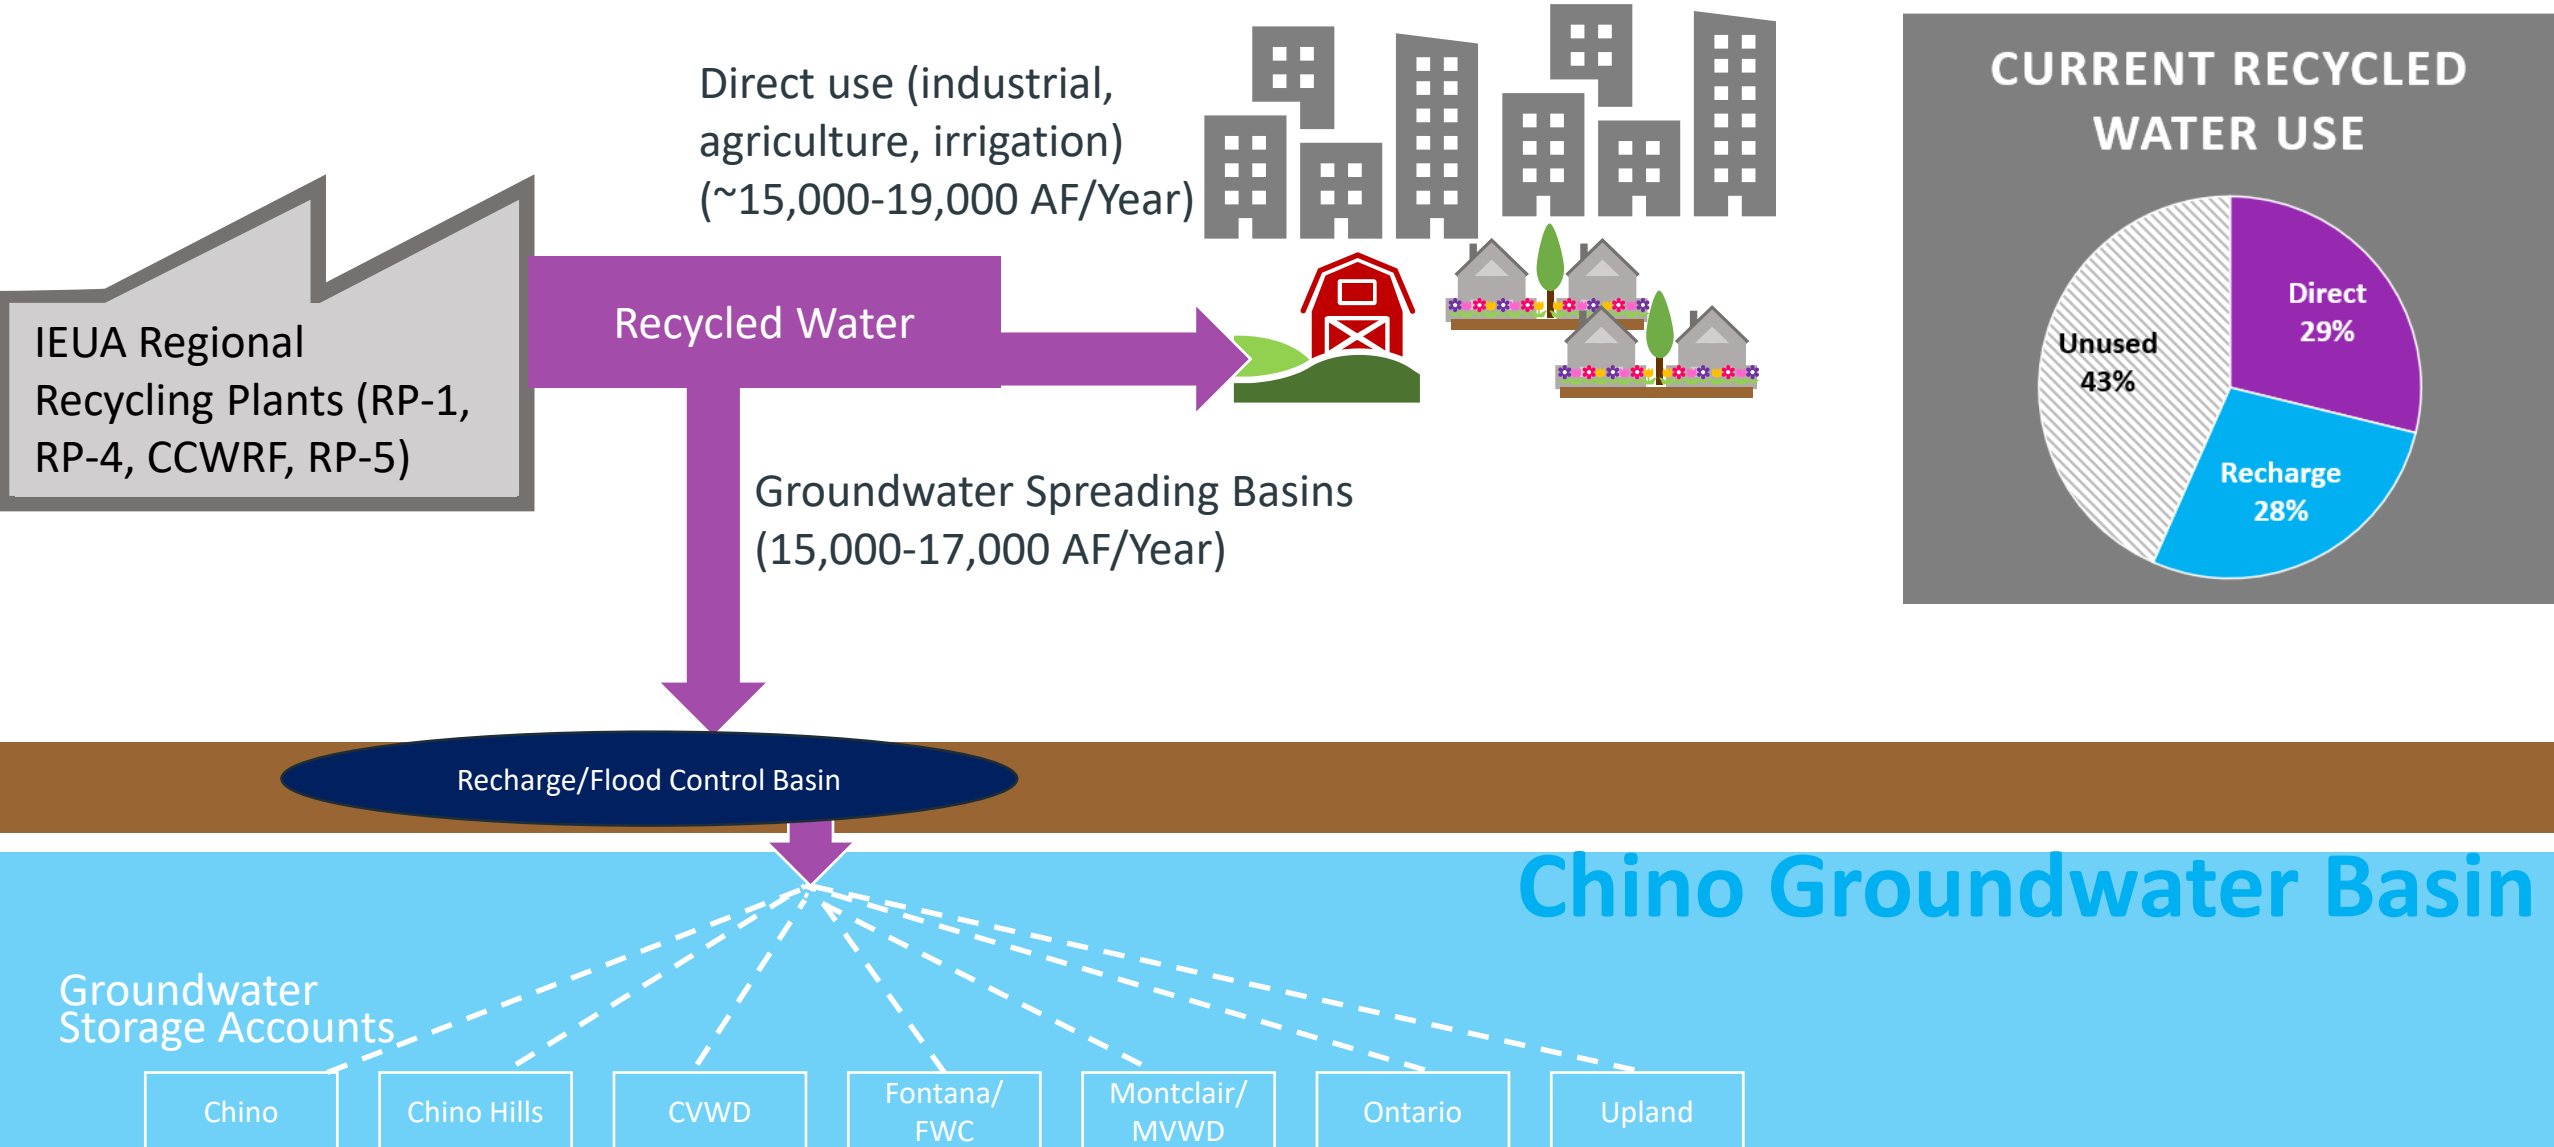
Direct use (industrial, agriculture, irrigation) (~15,000-19,000 AF/Year)

CURRENT RECYCLED WATER USE

Direct 29%

Unused 43%

Recharge 28%

IEUA Regional Recycling Plants (RP-1, RP-4, CCWRF, RP-5)

Recycled Water

Groundwater Spreading Basins (15,000-17,000 AF/Year)

Recharge/Flood Control Basin

Chino Groundwater Basin

Groundwater Storage Accounts

Chino

Chino Hills

CVWD

Fontana/ FWC

Montclair/ MVWD

Ontario

Upland